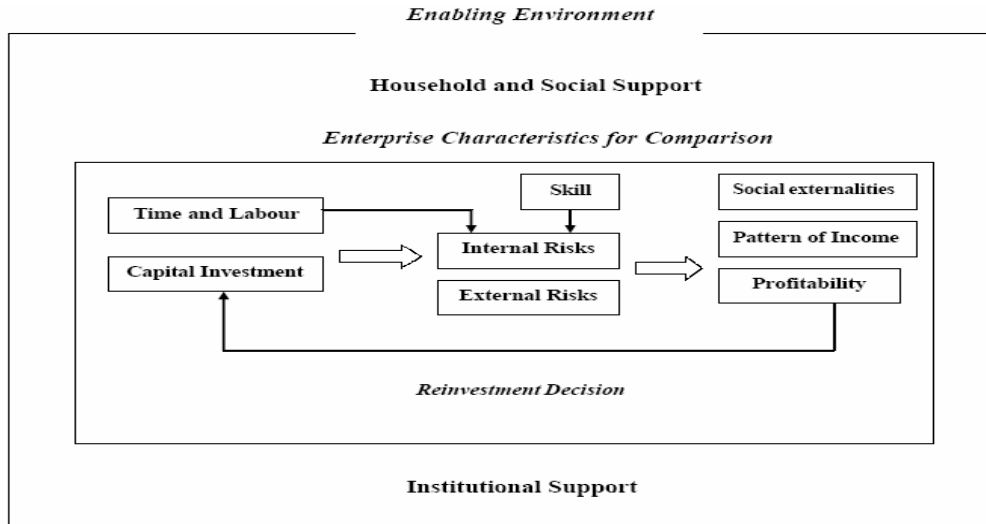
Enabling Environment

Household and Social Support

Enterprise Characteristics for Comparison

Time and Labour

Capital Investment

Skill

Internal Risks

External Risks

Social externalities

Pattern of Income

Profitability

Reinvestment Decision

Institutional Support